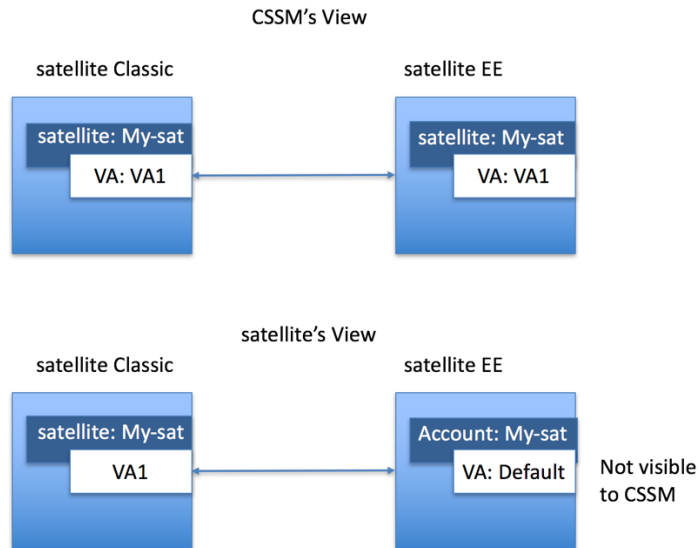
CSSM's View

satellite Classic

satellite: My-sat

VA: VA1

satellite EE

satellite: My-sat

VA: VA1

satellite's View

satellite Classic

satellite: My-sat

VA1

satellite EE

Account: My-sat

VA: Default

Not visible to CSSM